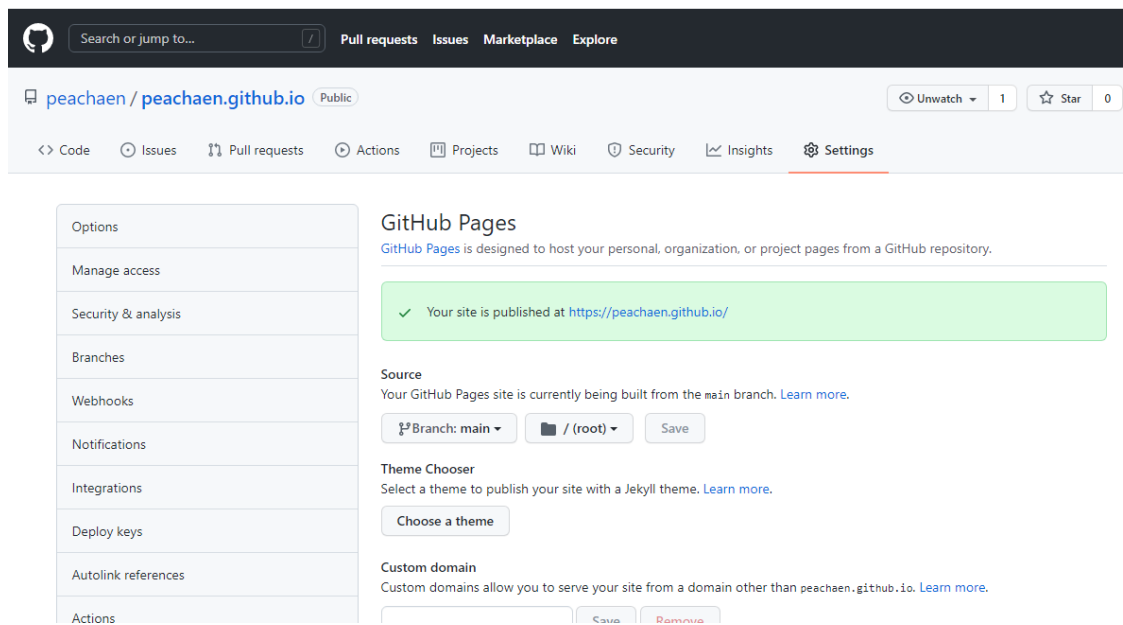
Search or jump to... / Pull requests Issues Marketplace Explore

peachaen / peachaen.github.io Public

Unwatch 1 Star 0

Code Issues Pull requests Actions Projects Wiki Security Insights Settings

Options
Manage access
Security & analysis
Branches
Webhooks
Notifications
Integrations
Deploy keys
Autolink references
Actions

GitHub Pages

GitHub Pages is designed to host your personal, organization, or project pages from a GitHub repository.

Your site is published at https://peachaen.github.io/

Source

Your GitHub Pages site is currently being built from the main branch. Learn more.

Branch: main / (root) Save

Theme Chooser

Select a theme to publish your site with a Jekyll theme. Learn more.

Choose a theme

Custom domain

Custom domains allow you to serve your site from a domain other than peachaen.github.io. Learn more.

Save Remove